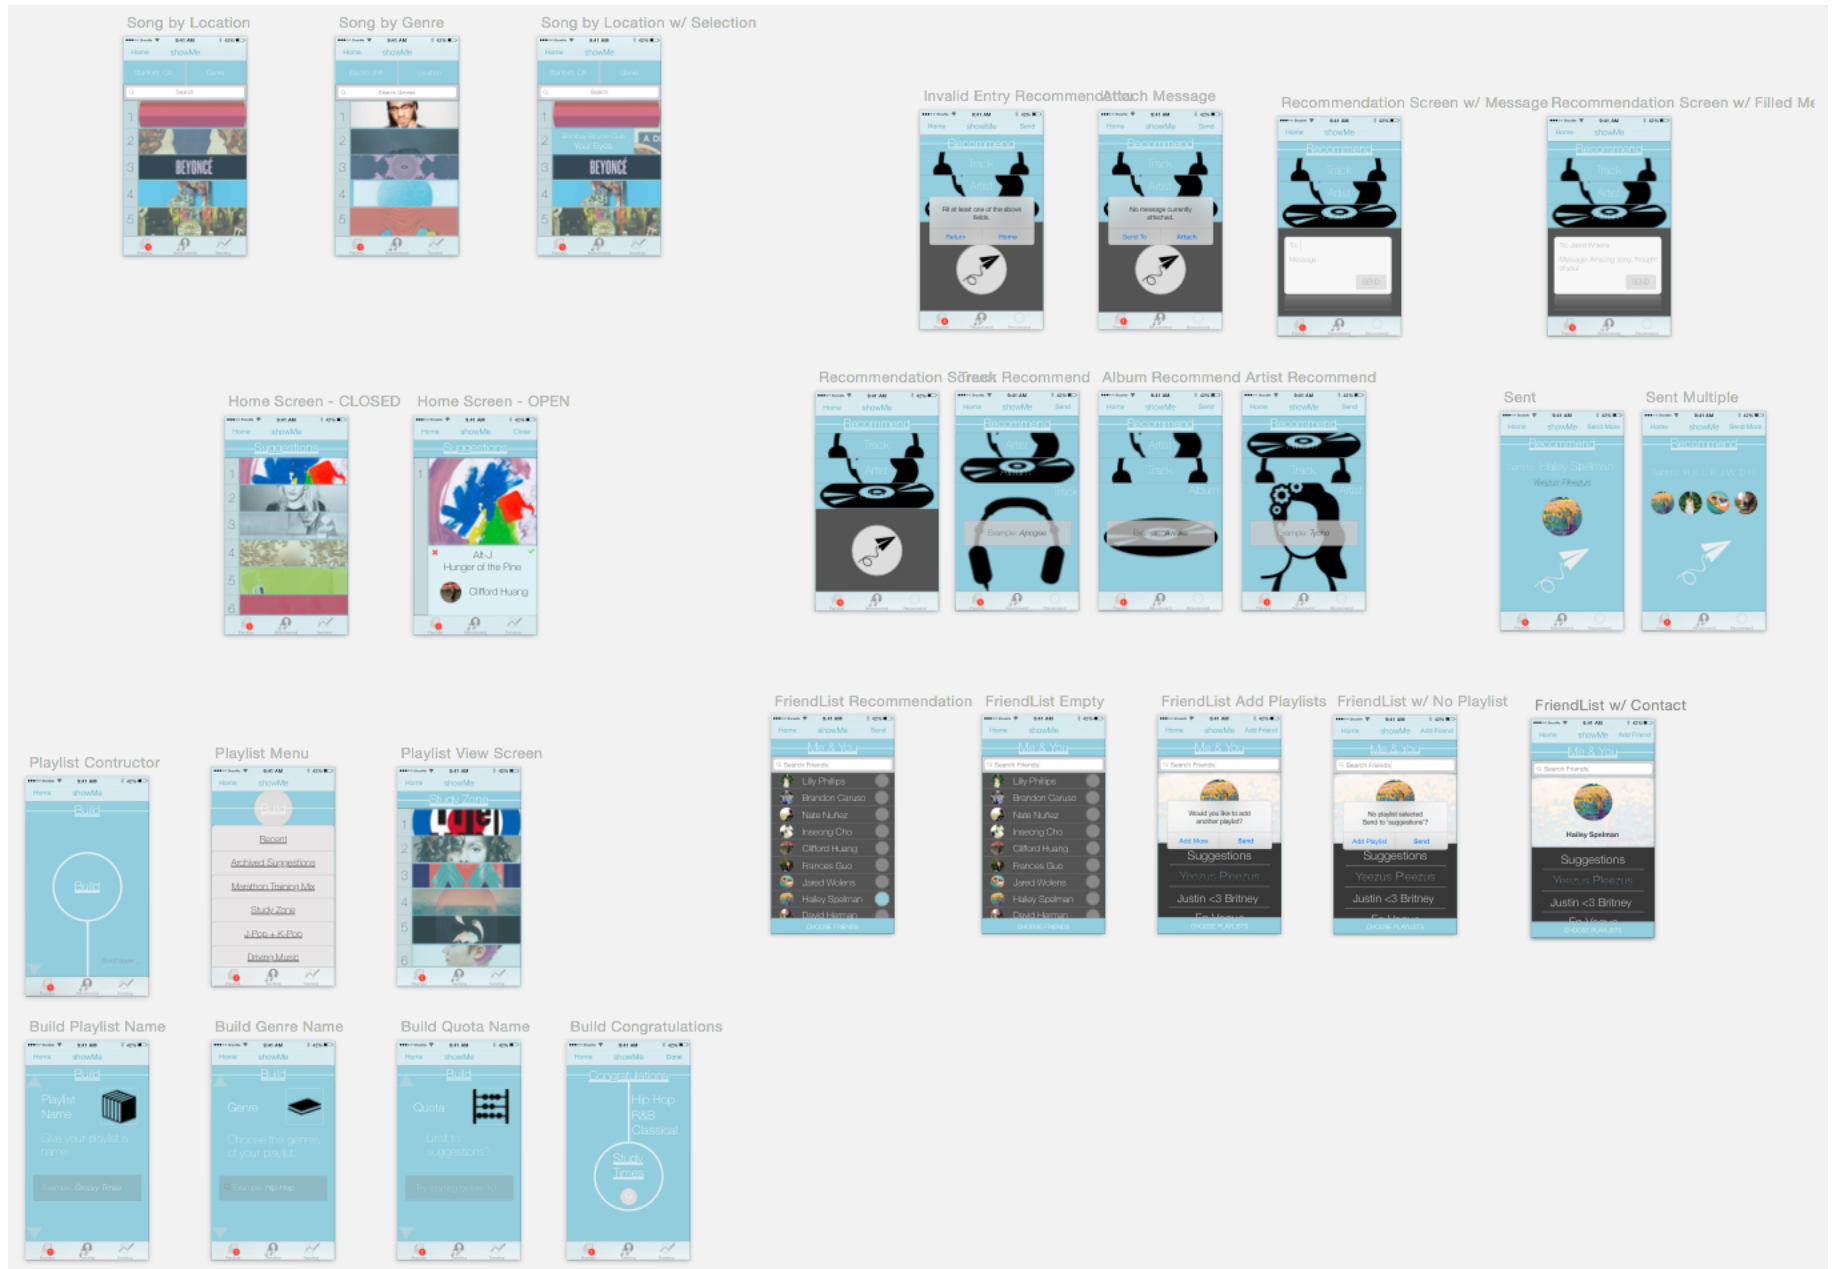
Song by Location

Song by Genre

Song by Location w/ Selection

BEYONCÉ

BEYONCÉ

Invalid Entry Recommendation

Attach Message

Recommendation Screen w/ Message

Recommendation Screen w/ Filled Me

Recommend

Recommend

Recommend

Recommend

Home Screen - CLOSED

Home Screen - OPEN

Suggestions

Suggestions

Alt-J
Hunger of the Pine

Clifford Huang

Recommendation Screen

Track Recommend

Album Recommend

Artist Recommend

Sent

Sent Multiple

Recommend

Recommend

Recommend

Recommend

Recommend

Recommend

FriendList Recommendation

FriendList Empty

FriendList Add Playlists

FriendList w/ No Playlist

FriendList w/ Contact

Me & You

Me & You

Me & You

Me & You

Me & You

Lily Phillips
Brandon Caruso
Nate Nuñez
Inseong Cho
Clifford Huang
Frances Guo
Jared Wolens
Hailey Spelman
David Harman

Lily Phillips
Brandon Caruso
Nate Nuñez
Inseong Cho
Clifford Huang
Frances Guo
Jared Wolens
Hailey Spelman
David Harman

Suggestions
Yeezus Peezus
Justin <3 Britney

Suggestions
Yeezus Peezus
Justin <3 Britney

Hailey Spelman
Suggestions
Yeezus Peezus
Justin <3 Britney

Playlist Contructor

Playlist Menu

Playlist View Screen

Build

Build

Build

Recent
Archived Suggestions
Marathon Training Mix
Study Zone
J-Pop + K-Pop
Driving Music

Study Zone

Build Playlist Name

Build Genre Name

Build Quota Name

Build Congratulations

Build

Build

Build

Congratulations

Playlist Name

Genre

Quota

Hip Hop
R&B
Classical

Study Times